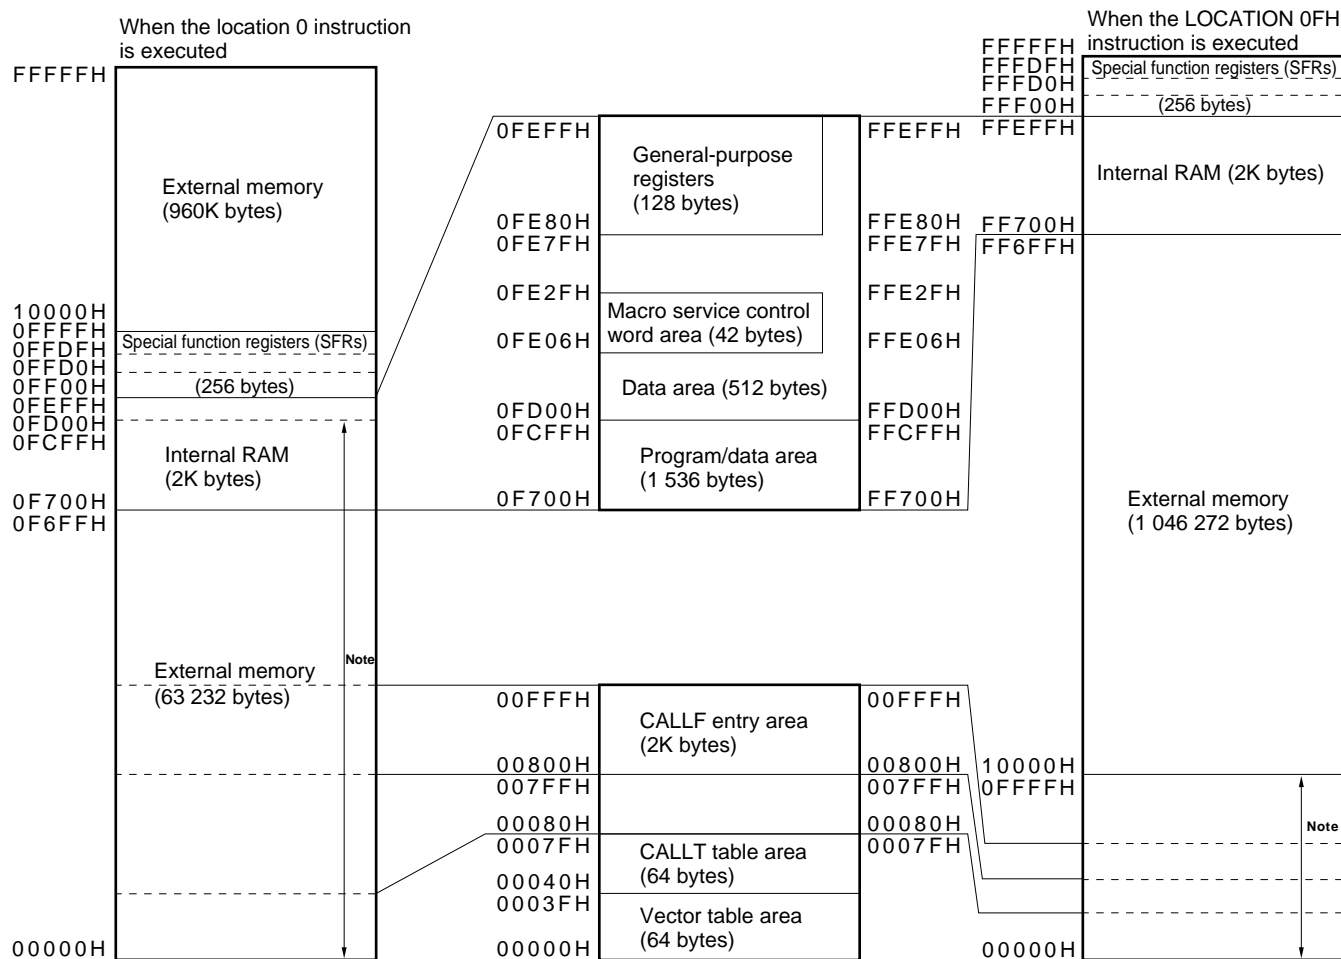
When the location 0 instruction is executed

FFFFFH
External memory (960K bytes)
10000H
0FFFFH
0FFDFH
Special function registers (SFRs)
0FFD0H
0FF00H
(256 bytes)
0FEFFH
0FD00H
0FCFFH
Internal RAM (2K bytes)
0F700H
0F6FFH
External memory (63 232 bytes)
Note
00000H

0FEFFH
General-purpose registers (128 bytes)
0FE80H
0FE7FH
0FE2FH
Macro service control word area (42 bytes)
0FE06H
Data area (512 bytes)
0FD00H
0FCFFH
Program/data area (1 536 bytes)
0F700H

FFEFFH
FFE80H
FFE7FH
FFE2FH
FFE06H
FFD00H
FFCFFH
FF700H

00FFFH
CALLF entry area (2K bytes)
00800H
007FFH
00080H
0007FH
CALLT table area (64 bytes)
00040H
0003FH
Vector table area (64 bytes)
00000H

00FFFH
00800H
007FFH
00080H
0007FH

When the LOCATION 0FH instruction is executed
FFFFFH
FFFDFH
Special function registers (SFRs)
FFFD0H
FFF00H
(256 bytes)
FFEFFH
Internal RAM (2K bytes)
FF700H
FF6FFH
External memory (1 046 272 bytes)
10000H
0FFFFH
Note
00000H